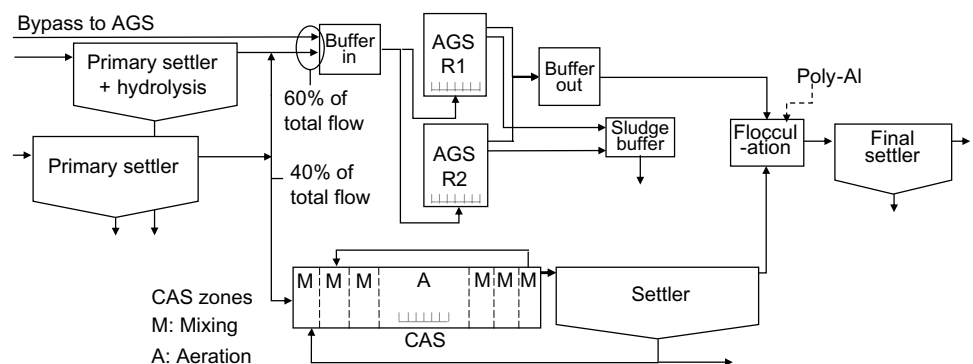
Bypass to AGS

Primary settler + hydrolysis

Buffer in

60% of total flow

AGS R1

AGS R2

Buffer out

Sludge buffer

Poly-Al

Floccul-ation

Final settler

Primary settler

40% of total flow

M M M A M M M

CAS

Settler

CAS zones
M: Mixing
A: Aeration